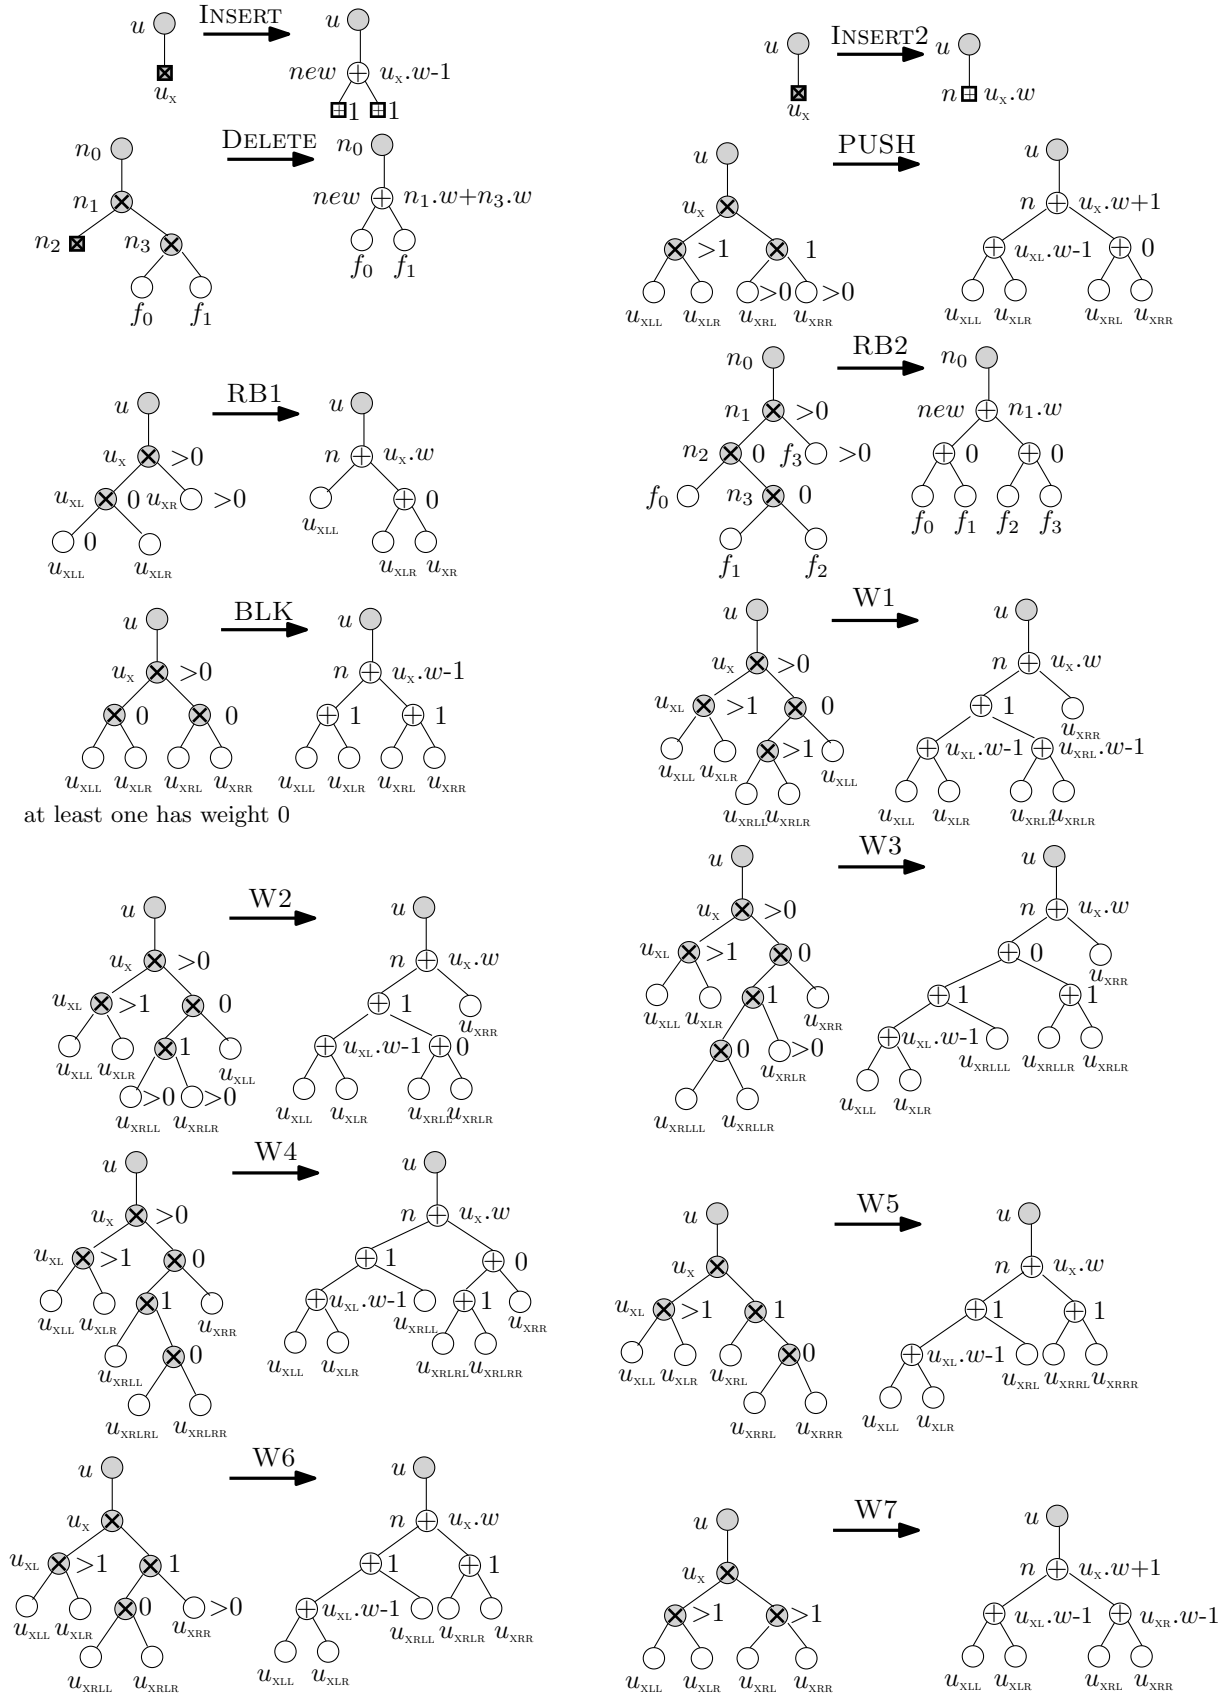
$u$ INSERT $u$

$u_x$ $new$ $u_x.w$-1

1 1

$u$ INSERT2 $u$

$u_x$ $n$ $u_x.w$

$n_0$ DELETE $n_0$

$n_1$ $new$ $n_1.w$+$n_3.w$

$n_2$ $n_3$ $f_0$ $f_1$

$f_0$ $f_1$

$u$ PUSH $u$

$u_x$ $n$ $u_x.w$+1

>1 1 $u_{xL}.w$-1 0

>0 >0

$u_{xLL}$ $u_{xLR}$ $u_{xRL}$ $u_{xRR}$ $u_{xLL}$ $u_{xLR}$ $u_{xRL}$ $u_{xRR}$

$u$ RB1 $u$

$u_x$ >0 $n$ $u_x.w$

$u_{xL}$ 0 $u_{xR}$ >0 0

0 $u_{xLL}$

$u_{xLL}$ $u_{xLR}$ $u_{xLR}$ $u_{xR}$

$n_0$ RB2 $n_0$

$n_1$ >0 $new$ $n_1.w$

$n_2$ 0 $f_3$ >0 0 0

$f_0$ $n_3$ 0 $f_0$ $f_1$ $f_2$ $f_3$

$f_1$ $f_2$

$u$ BLK $u$

$u_x$ >0 $n$ $u_x.w$-1

0 0 1 1

$u_{xLL}$ $u_{xLR}$ $u_{xRL}$ $u_{xRR}$ $u_{xLL}$ $u_{xLR}$ $u_{xRL}$ $u_{xRR}$

at least one has weight 0

$u$ W1 $u$

$u_x$ >0 $n$ $u_x.w$

$u_{xL}$ >1 0 1 $u_{xRR}$

>1 $u_{xL}.w$-1 $u_{xRL}.w$-1

$u_{xLL}$ $u_{xLR}$ $u_{xLL}$ $u_{xLL}$ $u_{xLR}$ $u_{xRLL}$$u_{xRLR}$

$u_{xRLL}$$u_{xRLR}$

$u$ W2 $u$

$u_x$ >0 $n$ $u_x.w$

$u_{xL}$ >1 0 1 $u_{xRR}$

1 $u_{xL}.w$-1 0

$u_{xLL}$ $u_{xLR}$ $u_{xLL}$

>0 >0 $u_{xLL}$ $u_{xLR}$ $u_{xRLL}$$u_{xRLR}$

$u_{xRLL}$ $u_{xRLR}$

$u$ W3 $u$

$u_x$ >0 $n$ $u_x.w$

$u_{xL}$ >1 0 0 $u_{xRR}$

1 1 1

$u_{xLL}$ $u_{xLR}$ $u_{xRR}$ $u_{xL}.w$-1

0 >0 $u_{xRLLL}$ $u_{xRLLR}$ $u_{xRLR}$

$u_{xRLR}$ $u_{xLL}$ $u_{xLR}$

$u_{xRLLL}$ $u_{xRLLR}$

$u$ W4 $u$

$u_x$ >0 $n$ $u_x.w$

$u_{xL}$ >1 0 1 0

1 $u_{xL}.w$-1 1

$u_{xLL}$ $u_{xLR}$ $u_{xRR}$ $u_{xRLL}$ $u_{xRR}$

0 $u_{xLL}$ $u_{xLR}$ $u_{xRLRL}$$u_{xRLRR}$

$u_{xRLL}$

$u_{xRLRL}$ $u_{xRLRR}$

$u$ W5 $u$

$u_x$ $n$ $u_x.w$

$u_{xL}$ >1 1 1 1

0 $u_{xL}.w$-1

$u_{xLL}$ $u_{xLR}$ $u_{xRL}$ $u_{xRL}$ $u_{xRRL}$$u_{xRRR}$

$u_{xRRL}$ $u_{xRRR}$ $u_{xLL}$ $u_{xLR}$

$u$ W6 $u$

$u_x$ $n$ $u_x.w$

$u_{xL}$ >1 1 1 1

0 >0 $u_{xL}.w$-1

$u_{xLL}$ $u_{xLR}$ $u_{xRR}$ $u_{xRLL}$ $u_{xRLR}$ $u_{xRR}$

$u_{xRLL}$ $u_{xRLR}$ $u_{xLL}$ $u_{xLR}$

$u$ W7 $u$

$u_x$ $n$ $u_x.w$+1

>1 >1 $u_{xL}.w$-1 $u_{xR}.w$-1

$u_{xLL}$ $u_{xLR}$ $u_{xRL}$ $u_{xRR}$ $u_{xLL}$ $u_{xLR}$ $u_{xRL}$ $u_{xRR}$